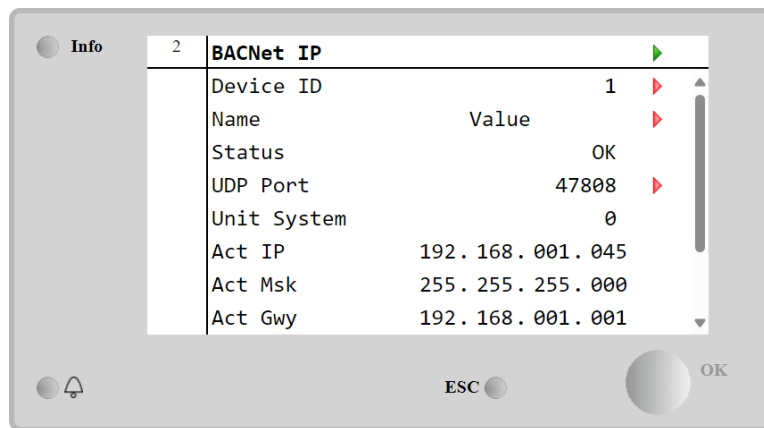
Info

2 BACNet IP

| | |
|---|---|
| Device ID | 1 |
| Name | Value |
| Status | OK |
| UDP Port | 47808 |
| Unit System | 0 |
| Act IP | 192.168.001.045 |
| Act Msk | 255.255.255.000 |
| Act Gwy | 192.168.001.001 |

ESC

OK